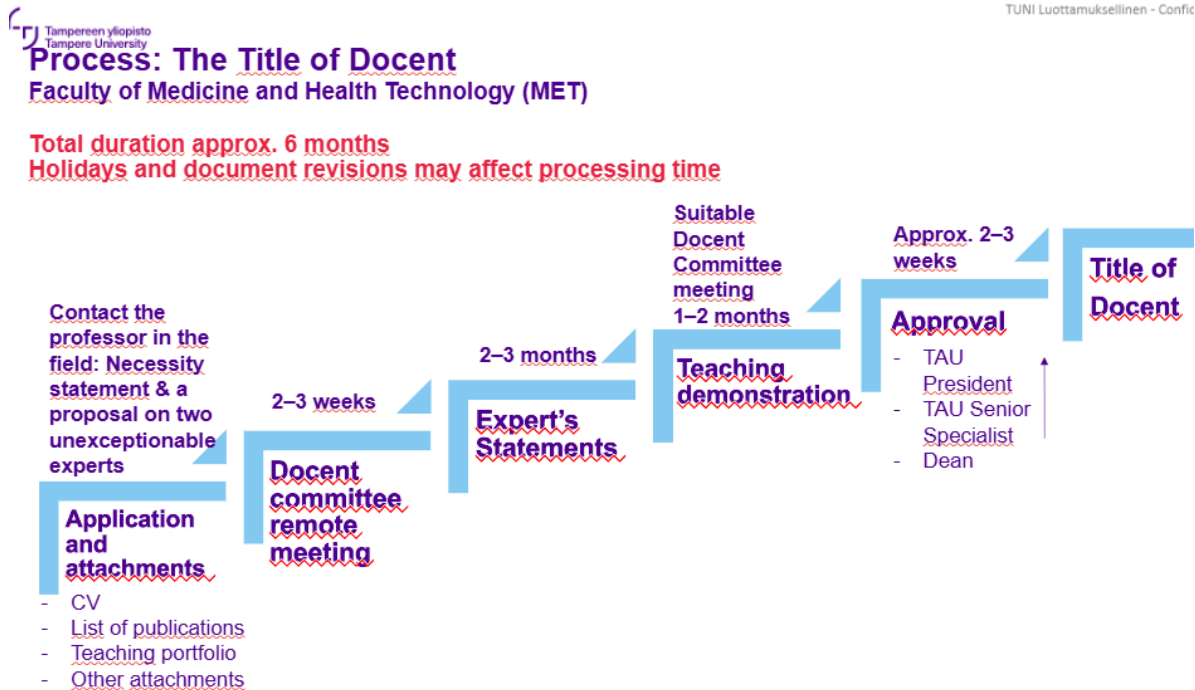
Tampereen yliopisto
Tampere University

TUNI Luottamuksellinen - Confi

Process: The Title of Docent
Faculty of Medicine and Health Technology (MET)

Total duration approx. 6 months
Holidays and document revisions may affect processing time

Contact the professor in the field: Necessity statement & a proposal on two unexceptionable experts

Application and attachments
- CV
- List of publications
- Teaching portfolio
- Other attachments

2–3 weeks

Docent committee remote meeting

2–3 months

Expert's Statements

Suitable Docent Committee meeting 1–2 months

Teaching demonstration

Approx. 2–3 weeks

Approval
- TAU President
- TAU Senior Specialist
- Dean

Title of Docent